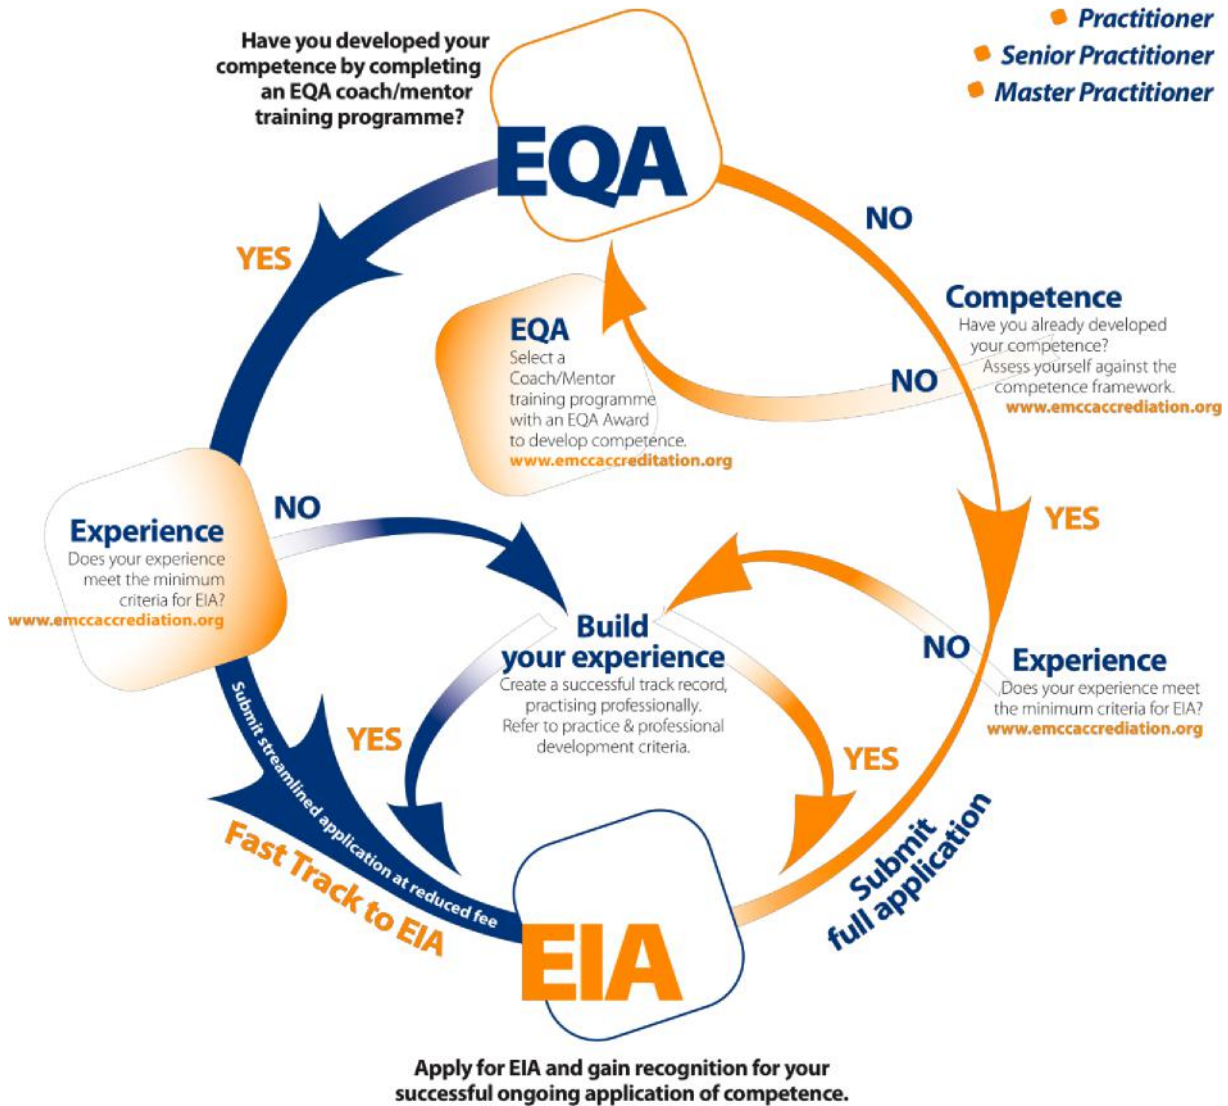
Practitioner
Senior Practitioner
Master Practitioner

Have you developed your competence by completing an EQA coach/mentor training programme?

EQA

NO

YES

Competence
Have you already developed your competence? Assess yourself against the competence framework.
www.emccaccrediation.org

NO

EQA
Select a Coach/Mentor training programme with an EQA Award to develop competence.
www.emccaccreditation.org

YES

Experience
Does your experience meet the minimum criteria for EIA?
www.emccaccrediation.org

NO

Build your experience
Create a successful track record, practising professionally. Refer to practice & professional development criteria.

NO

Experience
Does your experience meet the minimum criteria for EIA?
www.emccaccrediation.org

YES

YES

Submit streamlined application at reduced fee

Fast Track to EIA

Submit full application

EIA

Apply for EIA and gain recognition for your successful ongoing application of competence.